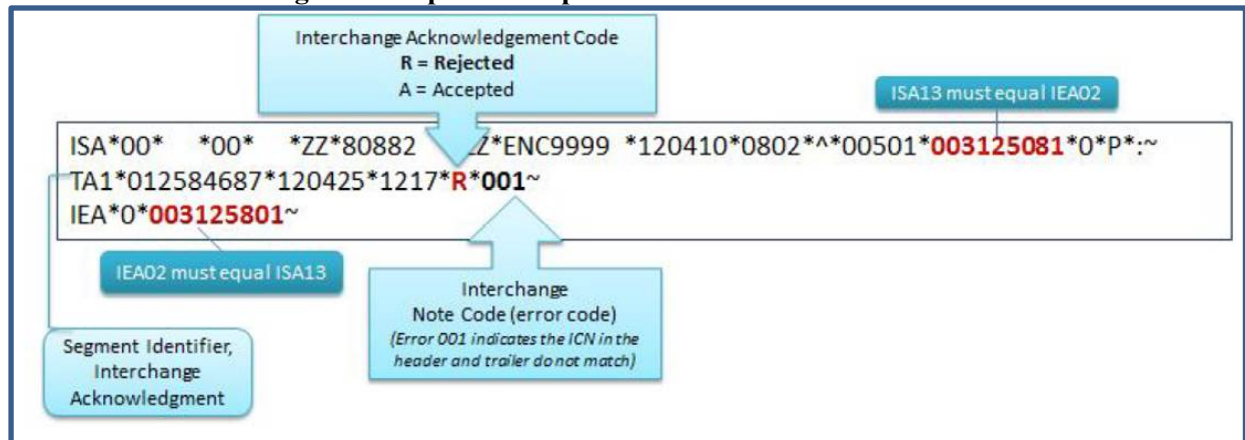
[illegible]

Interchange Acknowledgement Code
R = Rejected
A = Accepted

ISA13 must equal IEA02

ISA*00* *00* *ZZ*80882 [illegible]Z*ENC9999 *120410*0802*^*00501*003125081*0*P*:~
TA1*012584687*120425*1217*R*001~
IEA*0*003125801~

IEA02 must equal ISA13

Interchange
Note Code (error code)
(Error 001 indicates the ICN in the header and trailer do not match)

Segment Identifier, Interchange Acknowledgment